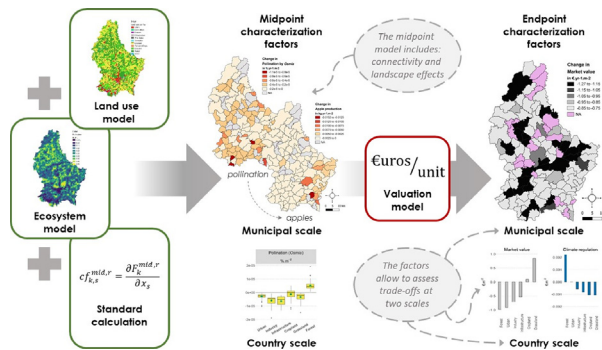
Land use model

Ecosystem model

$cF_{k,s}^{mid,r} = \frac{\partial F_k^{mid,r}}{\partial x_s}$

Standard calculation

Midpoint characterization factors

Change in Pollination by Genus

Change in Apple production

pollination

apples

Municipal scale

Pollination (Genus)

Country scale

The midpoint model includes: connectivity and landscape effects

€uros/unit

Valuation model

Endpoint characterization factors

Change in Market value

NA

Municipal scale

The factors allow to assess trade-offs at two scales

Market value

Climate regulation

Country scale